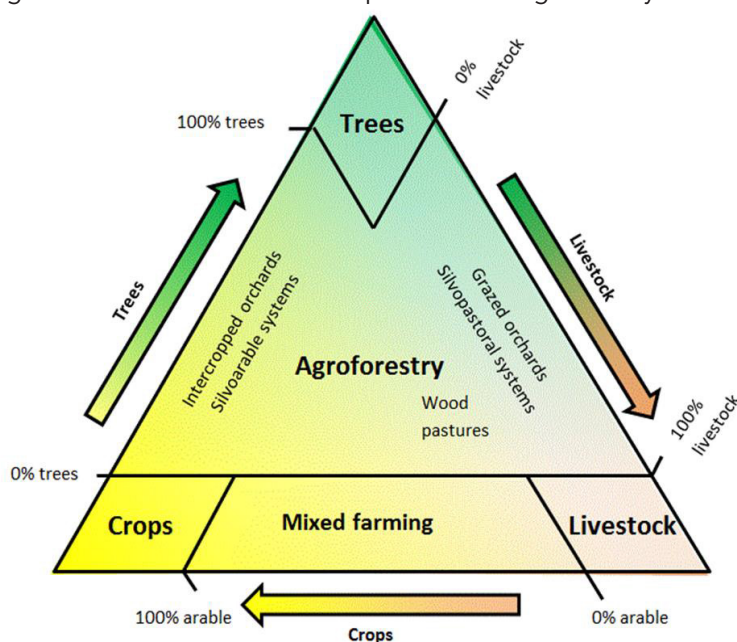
0% livestock

100% trees

Trees

Trees

Intercropped orchards Silvoarable systems

Agroforestry

Grazed orchards Silvopastoral systems

Livestock

Wood pastures

100% livestock

0% trees

Crops

Mixed farming

Livestock

100% arable

0% arable

Crops